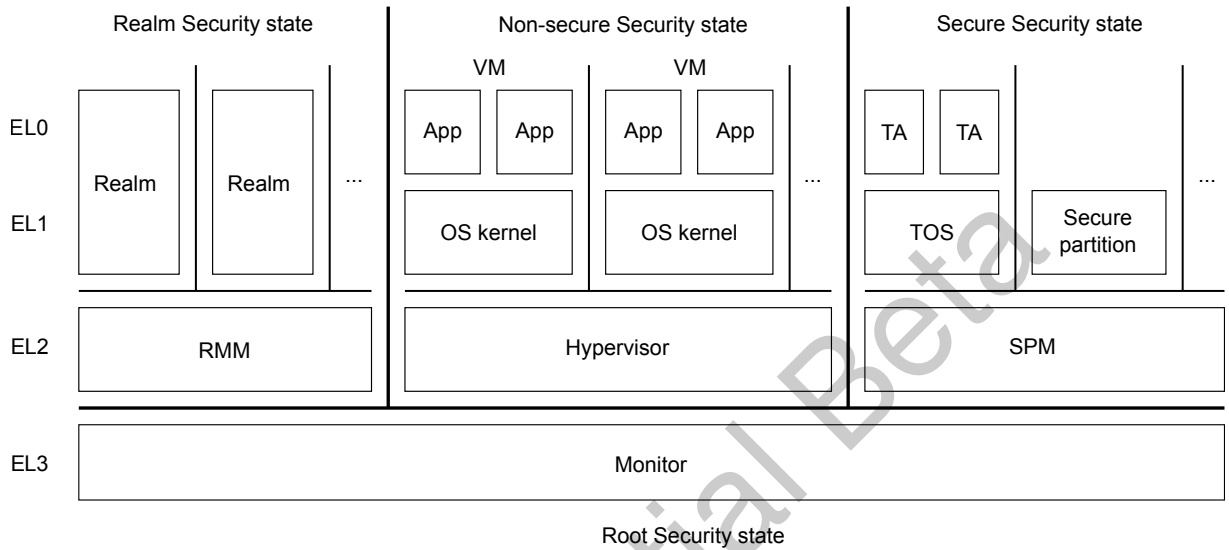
Realm Security state

Non-secure Security state

Secure Security state

EL0

EL1

EL2

EL3

Realm

Realm

...

VM

App

App

OS kernel

VM

App

App

OS kernel

...

TA

TA

TOS

Secure partition

...

RMM

Hypervisor

SPM

Monitor

Root Security state

ial Beta